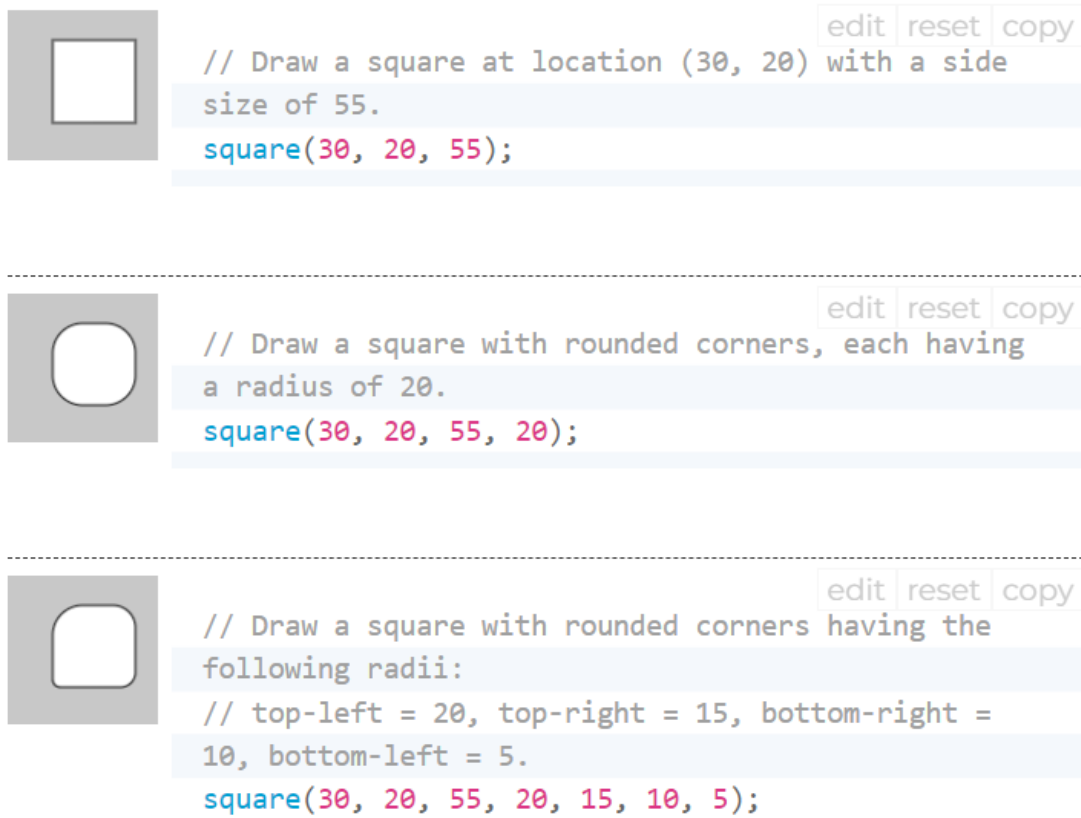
edit reset copy

// Draw a square at location (30, 20) with a side size of 55.
square(30, 20, 55);

edit reset copy

// Draw a square with rounded corners, each having a radius of 20.
square(30, 20, 55, 20);

edit reset copy

// Draw a square with rounded corners having the following radii:
// top-left = 20, top-right = 15, bottom-right = 10, bottom-left = 5.
square(30, 20, 55, 20, 15, 10, 5);